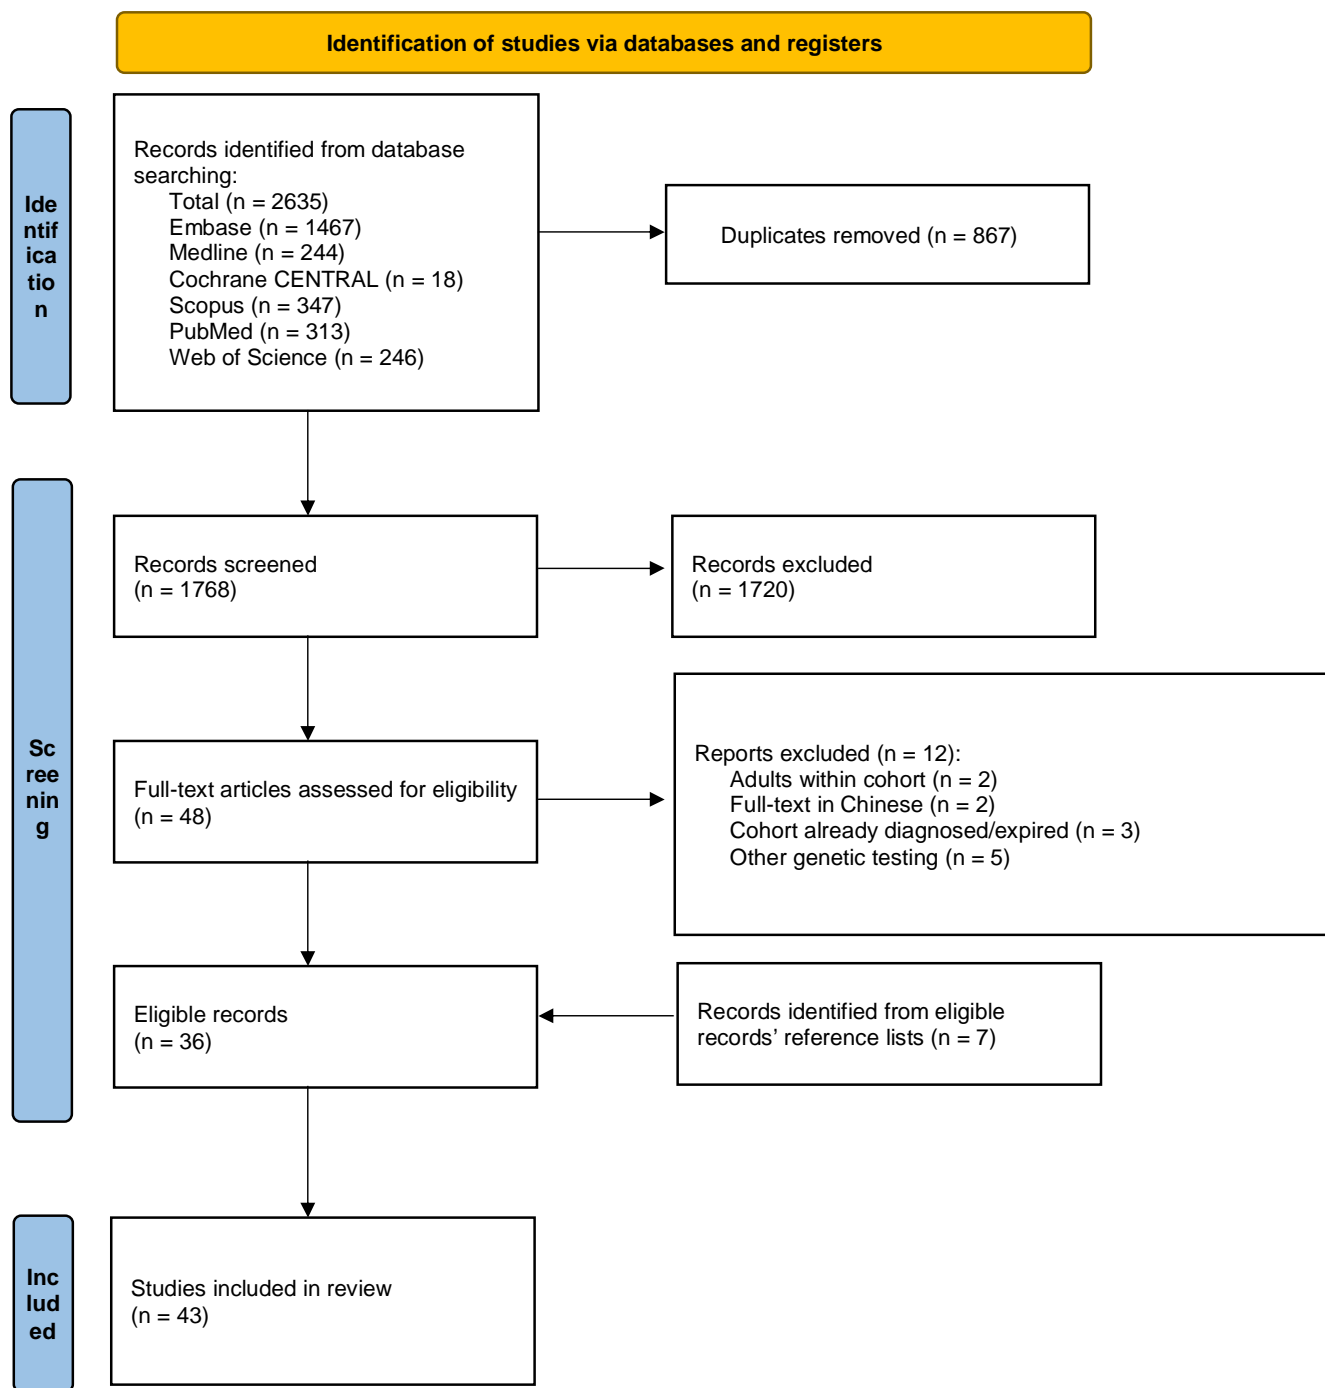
Identification of studies via databases and registers

Identification

Records identified from database searching:
Total (n = 2635)
Embase (n = 1467)
Medline (n = 244)
Cochrane CENTRAL (n = 18)
Scopus (n = 347)
PubMed (n = 313)
Web of Science (n = 246)

Duplicates removed (n = 867)

Screening

Records screened
(n = 1768)

Records excluded
(n = 1720)

Full-text articles assessed for eligibility
(n = 48)

Reports excluded (n = 12):
Adults within cohort (n = 2)
Full-text in Chinese (n = 2)
Cohort already diagnosed/expired (n = 3)
Other genetic testing (n = 5)

Eligible records
(n = 36)

Records identified from eligible records' reference lists (n = 7)

Included

Studies included in review
(n = 43)